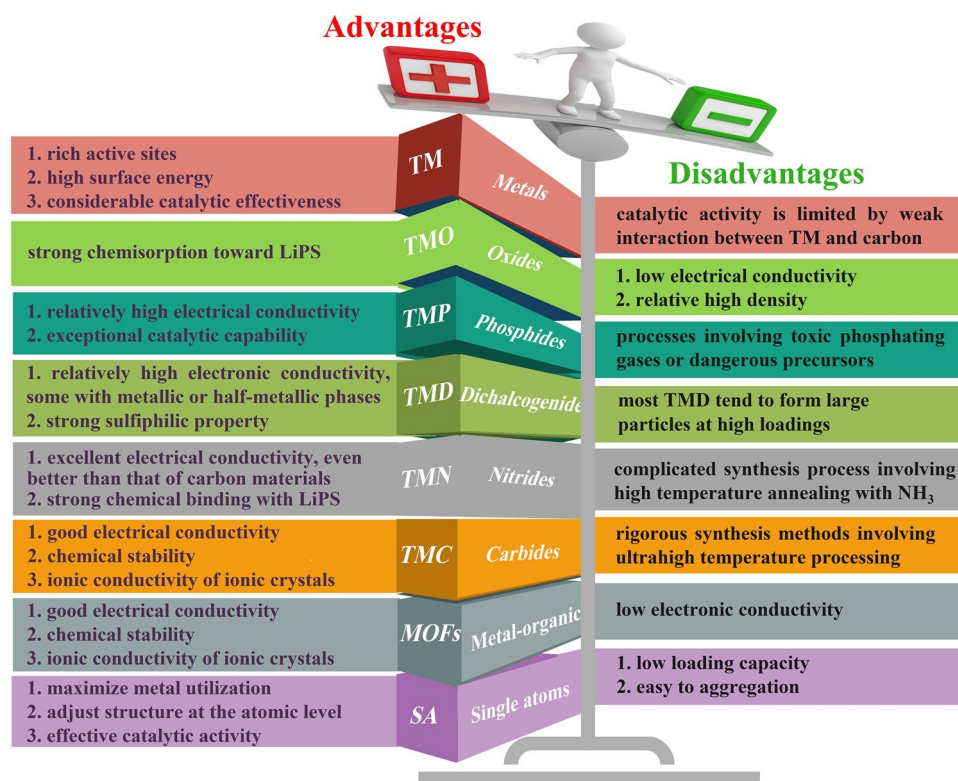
Advantages

Disadvantages

1. rich active sites
2. high surface energy
3. considerable catalytic effectiveness

TM Metals

catalytic activity is limited by weak interaction between TM and carbon

strong chemisorption toward LiPS

TMO Oxides

1. low electrical conductivity
2. relative high density

1. relatively high electrical conductivity
2. exceptional catalytic capability

TMP Phosphides

processes involving toxic phosphating gases or dangerous precursors

1. relatively high electronic conductivity, some with metallic or half-metallic phases
2. strong sulfiphilic property

TMD Dichalcogenide

most TMD tend to form large particles at high loadings

1. excellent electrical conductivity, even better than that of carbon materials
2. strong chemical binding with LiPS

TMN Nitrides

complicated synthesis process involving high temperature annealing with $NH_3$

1. good electrical conductivity
2. chemical stability
3. ionic conductivity of ionic crystals

TMC Carbides

rigorous synthesis methods involving ultrahigh temperature processing

1. good electrical conductivity
2. chemical stability
3. ionic conductivity of ionic crystals

MOFs Metal-organic

low electronic conductivity

1. maximize metal utilization
2. adjust structure at the atomic level
3. effective catalytic activity

SA Single atoms

1. low loading capacity
2. easy to aggregation